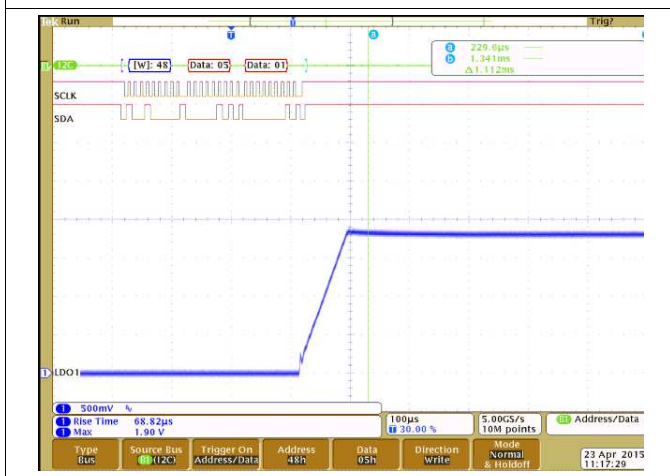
Tek Run

Trig?

T

a

b

a 229.6µs
b 1.341ms
Δ 1.112ms

B1 I2C [W]: 48 Data: 05 Data: 01

SCLK

SDA

1 LDO1

1 500mV

1 Rise Time 68.82µs
1 Max 1.90 V

100µs
T 30.00 %

5.00GS/s
10M points

B1 Address/Data

Type
Bus

Source Bus
B1 (I2C)

Trigger On
Address/Data

Address
48h

Data
05h

Direction
Write

Mode
Normal
& Holdoff

23 Apr 2015
11:17:29